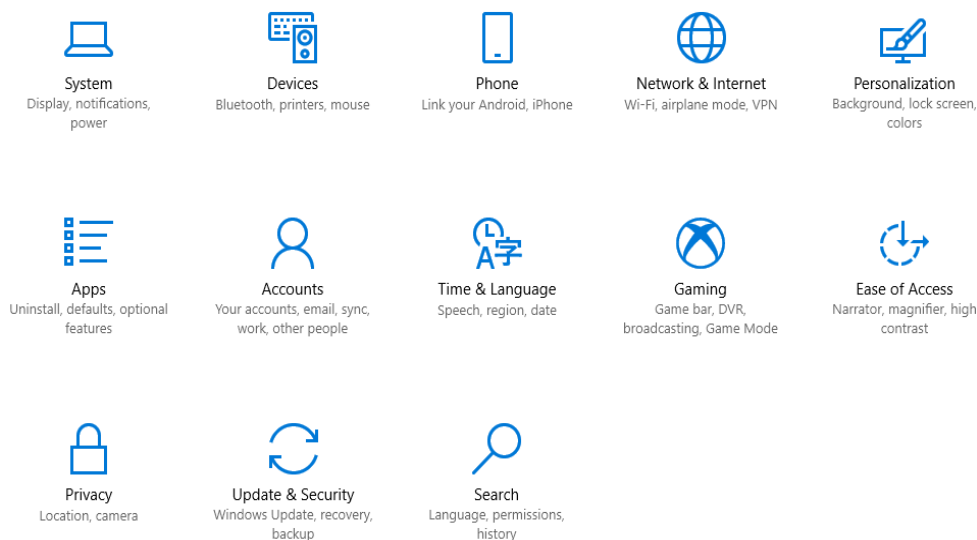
System
Display, notifications, power

Devices
Bluetooth, printers, mouse

Phone
Link your Android, iPhone

Network & Internet
Wi-Fi, airplane mode, VPN

Personalization
Background, lock screen, colors

Apps
Uninstall, defaults, optional features

Accounts
Your accounts, email, sync, work, other people

Time & Language
Speech, region, date

Gaming
Game bar, DVR, broadcasting, Game Mode

Ease of Access
Narrator, magnifier, high contrast

Privacy
Location, camera

Update & Security
Windows Update, recovery, backup

Search
Language, permissions, history